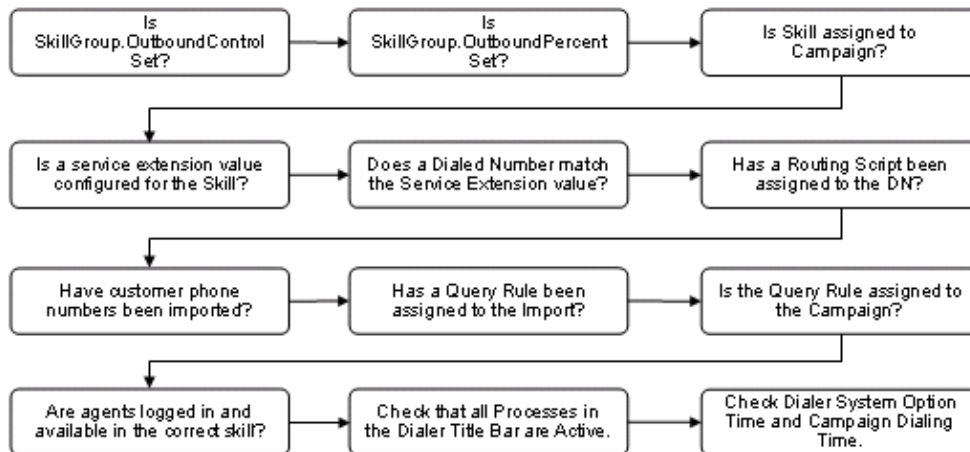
Is SkillGroup.OutboundControl Set?

Is SkillGroup.OutboundPercent Set?

Is Skill assigned to Campaign?

Is a service extension value configured for the Skill?

Does a Dialed Number match the Service Extension value?

Has a Routing Script been assigned to the DN?

Have customer phone numbers been imported?

Has a Query Rule been assigned to the Import?

Is the Query Rule assigned to the Campaign?

Are agents logged in and available in the correct skill?

Check that all Processes in the Dialer Title Bar are Active.

Check Dialer System Option Time and Campaign Dialing Time.